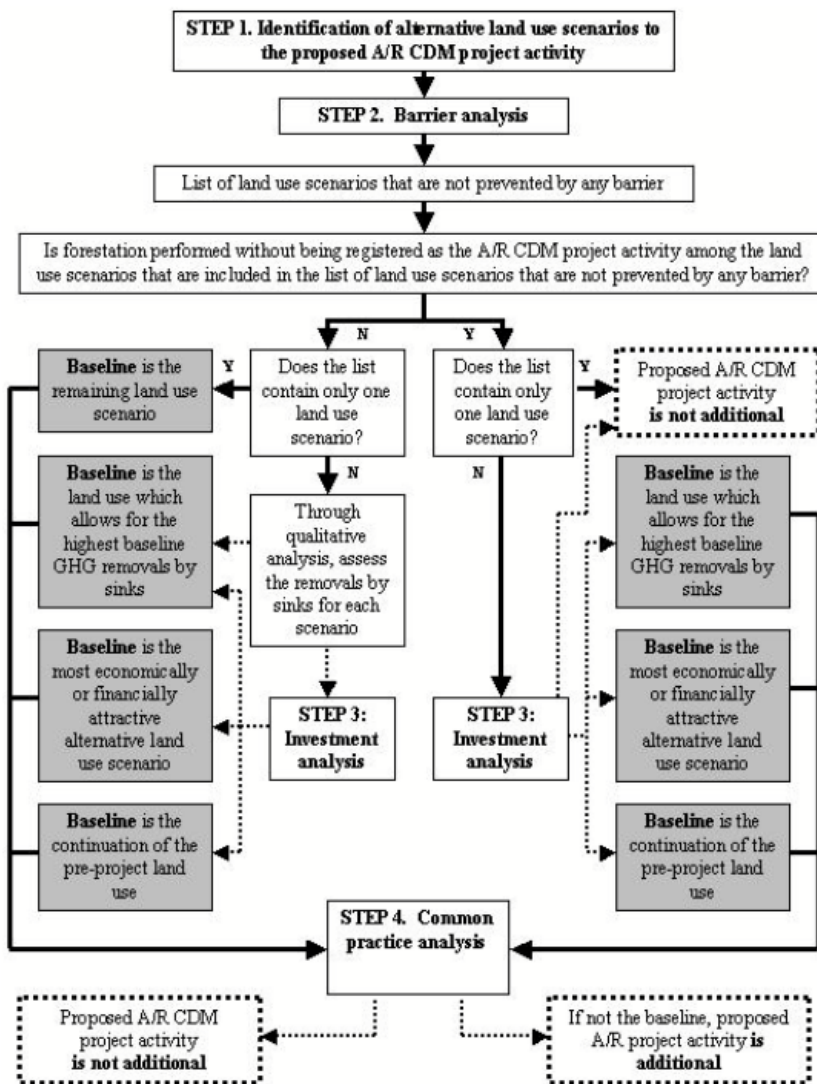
STEP 1. Identification of alternative land use scenarios to the proposed A/R CDM project activity

STEP 2. Barrier analysis

List of land use scenarios that are not prevented by any barrier

Is forestation performed without being registered as the A/R CDM project activity among the land use scenarios that are included in the list of land use scenarios that are not prevented by any barrier?

N

Y

Baseline is the remaining land use scenario

Y

Does the list contain only one land use scenario?

Does the list contain only one land use scenario?

Y

Proposed A/R CDM project activity is not additional

N

N

Baseline is the land use which allows for the highest baseline GHG removals by sinks

Through qualitative analysis, assess the removals by sinks for each scenario

Baseline is the land use which allows for the highest baseline GHG removals by sinks

Baseline is the most economically or financially attractive alternative land use scenario

STEP 3: Investment analysis

STEP 3: Investment analysis

Baseline is the most economically or financially attractive alternative land use scenario

Baseline is the continuation of the pre-project land use

Baseline is the continuation of the pre-project land use

STEP 4. Common practice analysis

Proposed A/R CDM project activity is not additional

If not the baseline, proposed A/R project activity is additional